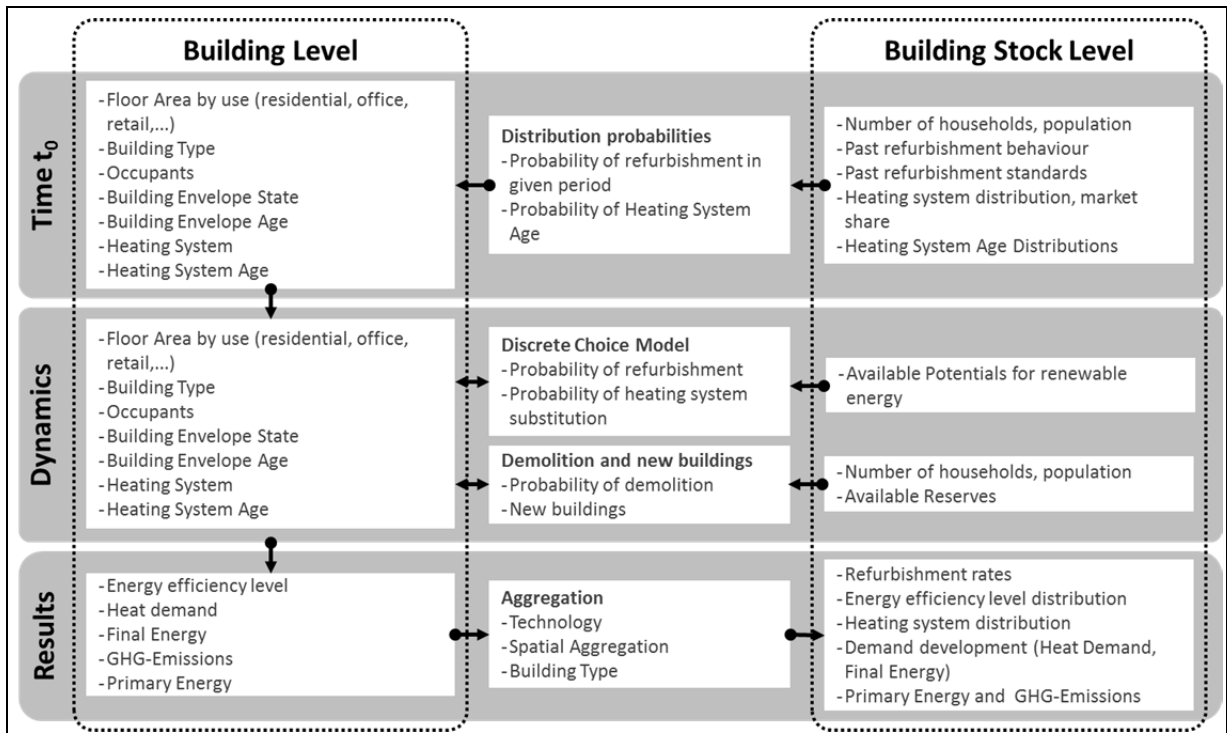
Building Level

Building Stock Level

Time $t_0$

- Floor Area by use (residential, office, retail,...)
- Building Type
- Occupants
- Building Envelope State
- Building Envelope Age
- Heating System
- Heating System Age

Distribution probabilities
- Probability of refurbishment in given period
- Probability of Heating System Age

- Number of households, population
- Past refurbishment behaviour
- Past refurbishment standards
- Heating system distribution, market share
- Heating System Age Distributions

Dynamics

- Floor Area by use (residential, office, retail,...)
- Building Type
- Occupants
- Building Envelope State
- Building Envelope Age
- Heating System
- Heating System Age

Discrete Choice Model
- Probability of refurbishment
- Probability of heating system substitution

- Available Potentials for renewable energy

Demolition and new buildings
- Probability of demolition
- New buildings

- Number of households, population
- Available Reserves

Results

- Energy efficiency level
- Heat demand
- Final Energy
- GHG-Emissions
- Primary Energy

Aggregation
- Technology
- Spatial Aggregation
- Building Type

- Refurbishment rates
- Energy efficiency level distribution
- Heating system distribution
- Demand development (Heat Demand, Final Energy)
- Primary Energy and GHG-Emissions